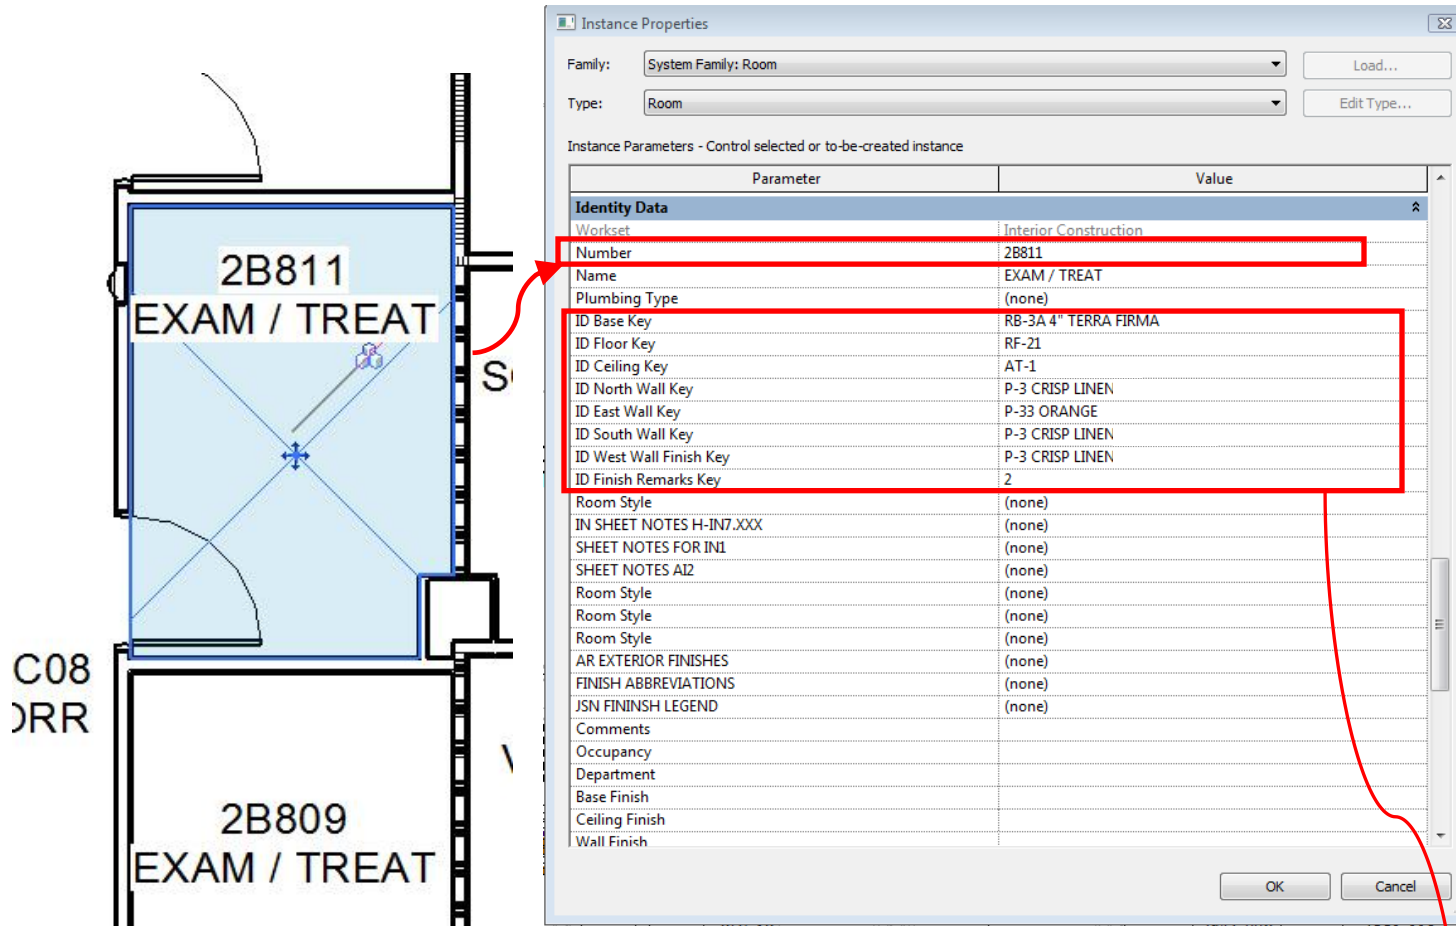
2B811
EXAM / TREAT

S

C08
)RR

2B809
EXAM / TREAT

Instance Properties

Family: System Family: Room
Load...

Type: Room
Edit Type...

Instance Parameters - Control selected or to-be-created instance

| Parameter | Value |
|---|---|
| Identity Data | |
| Workset | Interior Construction |
| Number | 2B811 |
| Name | EXAM / TREAT |
| Plumbing Type | (none) |
| ID Base Key | RB-3A 4" TERRA FIRMA |
| ID Floor Key | RF-21 |
| ID Ceiling Key | AT-1 |
| ID North Wall Key | P-3 CRISP LINEN |
| ID East Wall Key | P-33 ORANGE |
| ID South Wall Key | P-3 CRISP LINEN |
| ID West Wall Finish Key | P-3 CRISP LINEN |
| ID Finish Remarks Key | 2 |
| Room Style | (none) |
| IN SHEET NOTES H-IN7.XXX | (none) |
| SHEET NOTES FOR IN1 | (none) |
| SHEET NOTES AI2 | (none) |
| Room Style | (none) |
| Room Style | (none) |
| Room Style | (none) |
| AR EXTERIOR FINISHES | (none) |
| FINISH ABBREVIATIONS | (none) |
| JSN FININSH LEGEND | (none) |
| Comments | |
| Occupancy | |
| Department | |
| Base Finish | |
| Ceiling Finish | |
| Wall Finish | |

OK
Cancel